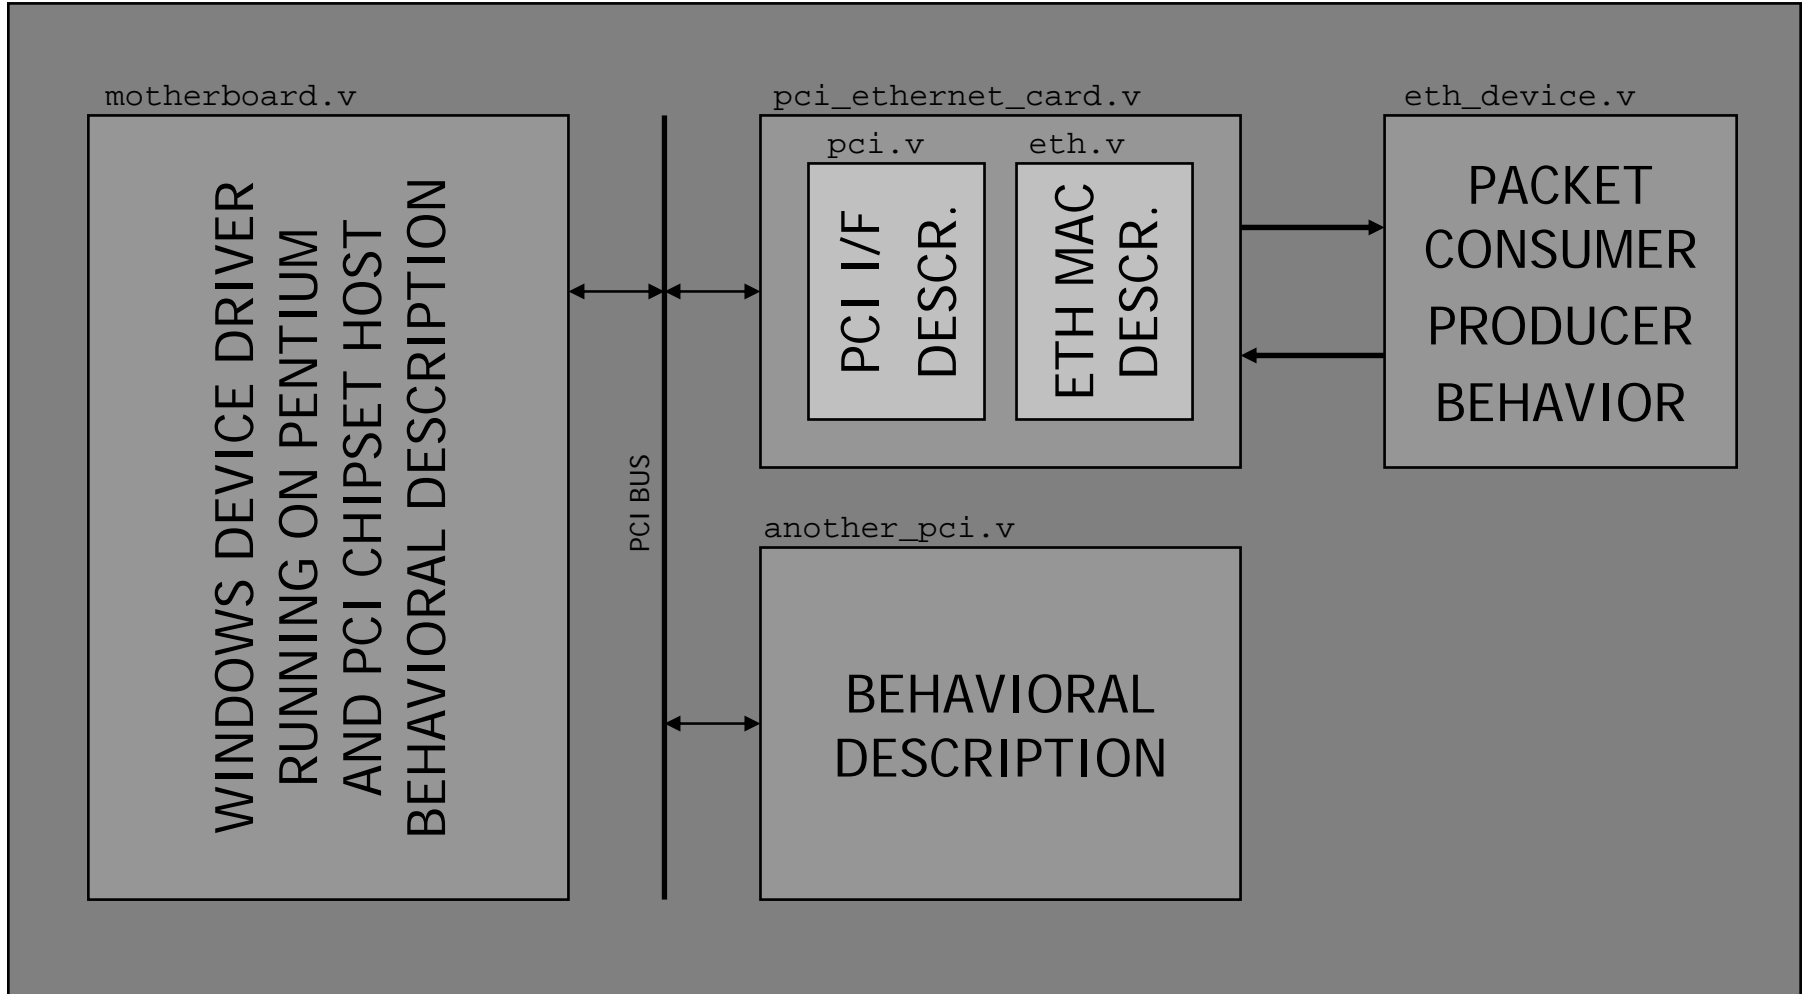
motherboard.v

WINDOWS DEVICE DRIVER RUNNING ON PENTIUM AND PCI CHIPSET HOST BEHAVIORAL DESCRIPTION

PCI BUS

pci_ethernet_card.v

pci.v

PCI I/F DESCR.

eth.v

ETH MAC DESCR.

eth_device.v

PACKET CONSUMER PRODUCER BEHAVIOR

another_pci.v

BEHAVIORAL DESCRIPTION